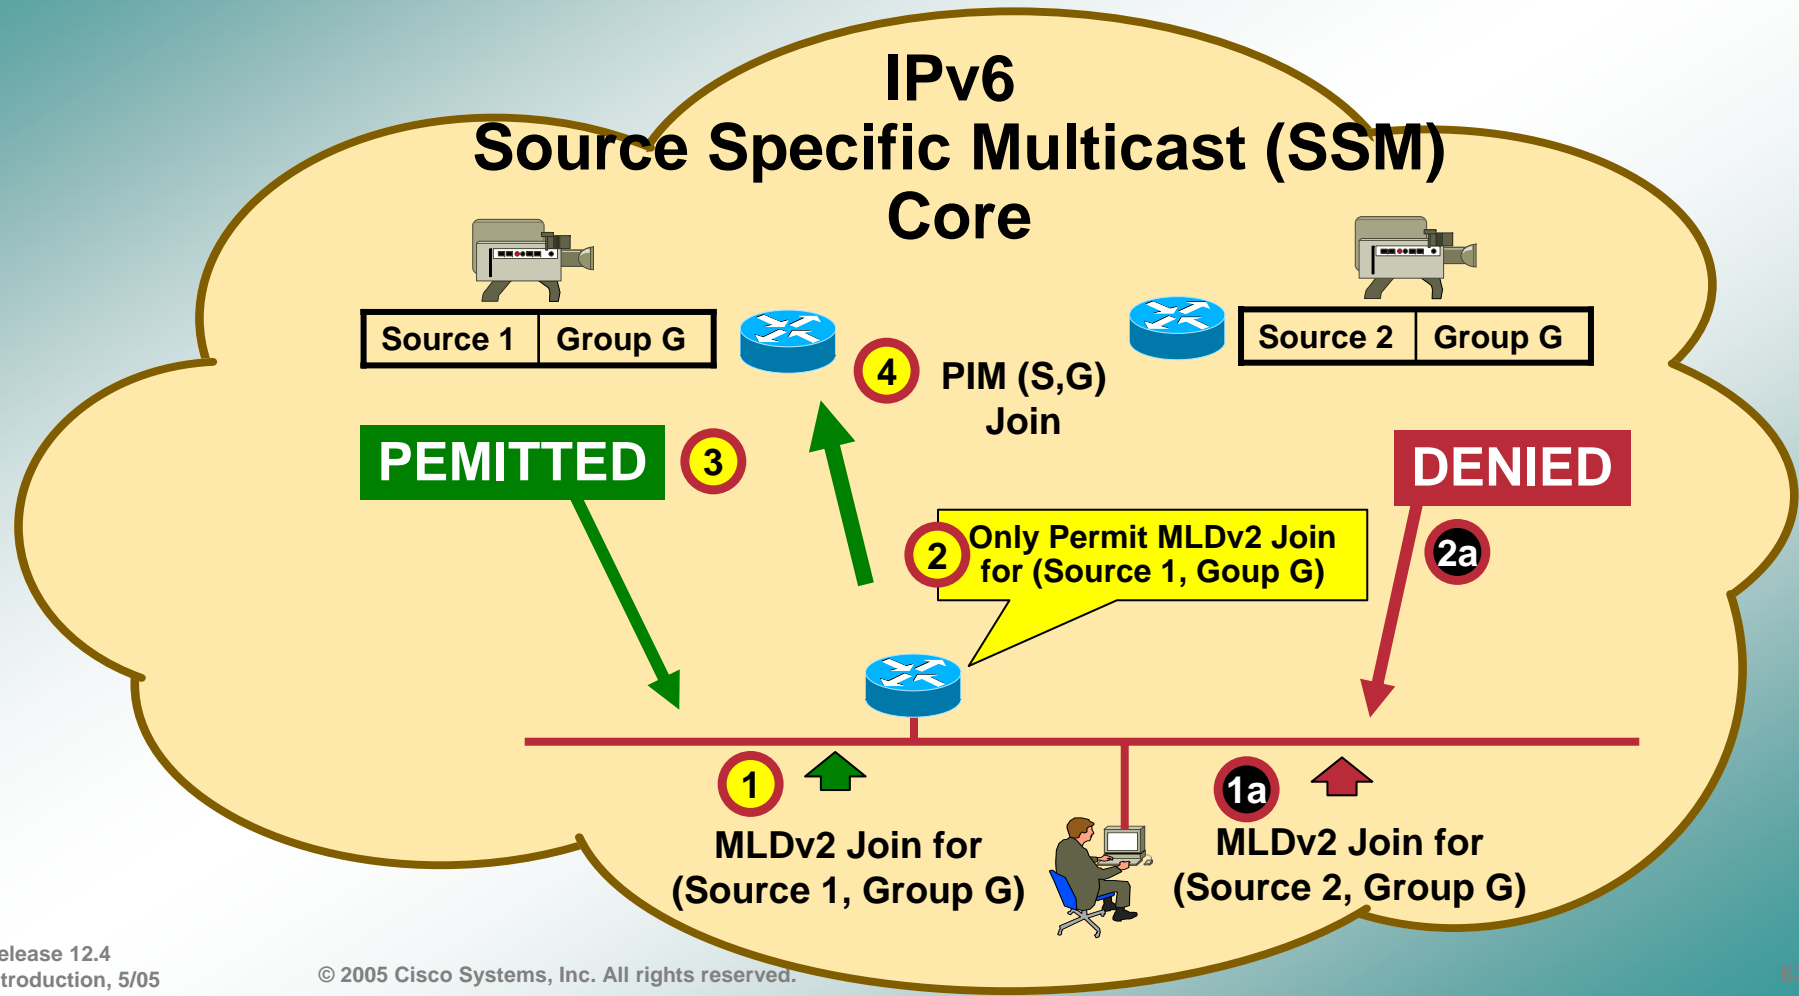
IPv6
Source Specific Multicast (SSM)
Core

| Source 1 | Group G |
|---|---|

| Source 2 | Group G |
|---|---|

4 PIM (S,G) Join

PEMITTED 3

DENIED

2 Only Permit MLDv2 Join for (Source 1, Goup G)

2a

1 MLDv2 Join for (Source 1, Group G)

1a MLDv2 Join for (Source 2, Group G)

elease 12.4
troduction, 5/05

© 2005 Cisco Systems, Inc. All rights reserved.